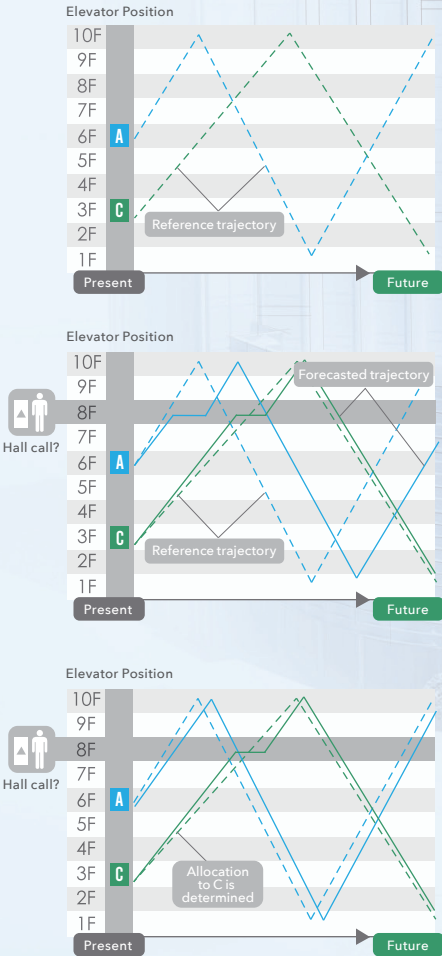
Elevator Position

10F
9F
8F
7F
6F
5F
4F
3F
2F
1F

A
C

Reference trajectory

Present
Future

Elevator Position

Hall call?

10F
9F
8F
7F
6F
5F
4F
3F
2F
1F

A
C

Forecasted trajectory

Reference trajectory

Present
Future

Elevator Position

Hall call?

10F
9F
8F
7F
6F
5F
4F
3F
2F
1F

A
C

Allocation to C is determined

Present
Future